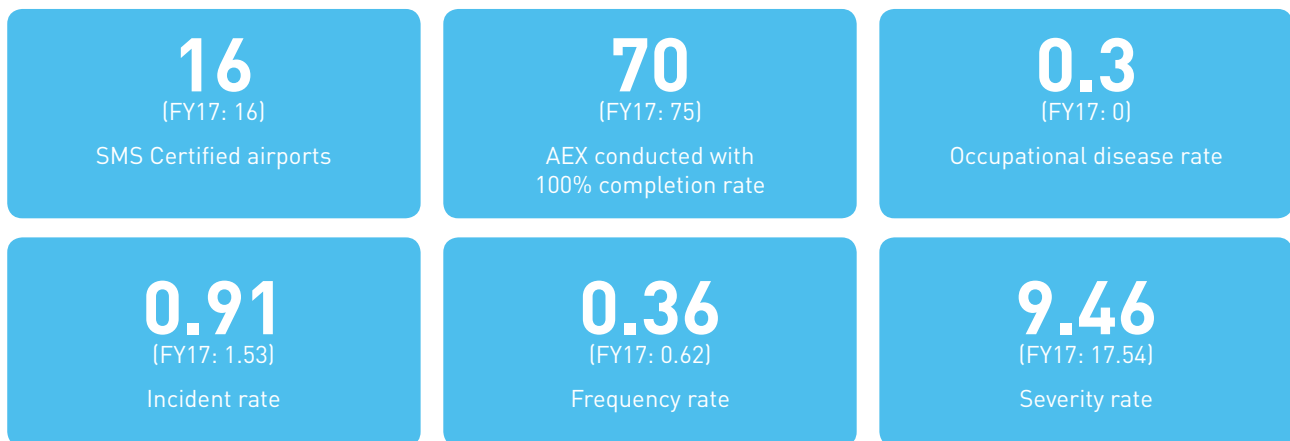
16
(FY17: 16)
SMS Certified airports

70
(FY17: 75)
AEX conducted with 100% completion rate

0.3
(FY17: 0)
Occupational disease rate

0.91
(FY17: 1.53)
Incident rate

0.36
(FY17: 0.62)
Frequency rate

9.46
(FY17: 17.54)
Severity rate